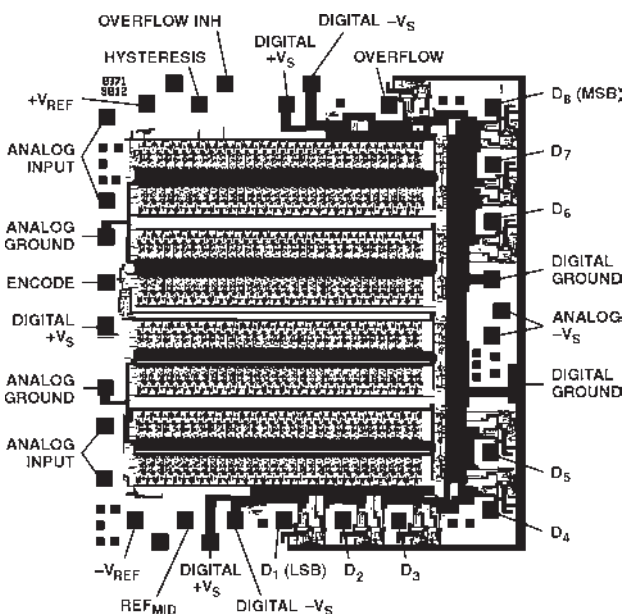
OVERFLOW INH
DIGITAL $-V_S$
HYSTERESIS
DIGITAL $+V_S$
OVERFLOW
9371
9812
$+V_{REF}$
$D_8$ (MSB)
ANALOG INPUT
$D_7$
$D_6$
ANALOG GROUND
DIGITAL GROUND
ENCODE
ANALOG $-V_S$
DIGITAL $+V_S$
ANALOG GROUND
DIGITAL GROUND
ANALOG INPUT
$D_5$
$D_4$
$-V_{REF}$
DIGITAL $+V_S$
$D_1$ (LSB)
$D_2$
$D_3$
$REF_{MID}$
DIGITAL $-V_S$